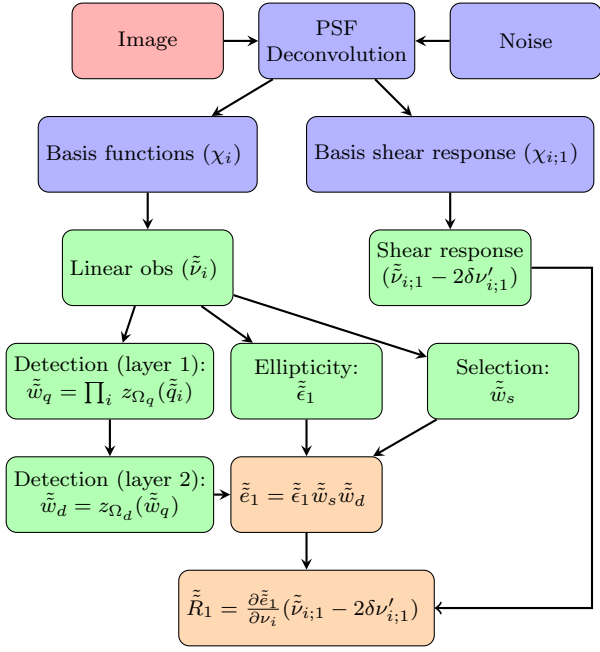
Image

PSF Deconvolution

Noise

Basis functions ($\chi_i$)

Basis shear response ($\chi_{i;1}$)

Linear obs ($\tilde{\tilde{\nu}}_i$)

Shear response ($\tilde{\tilde{\nu}}_{i;1} - 2\delta\nu'_{i;1}$)

Detection (layer 1): $\tilde{\tilde{w}}_q = \prod_i z_{\Omega_q}(\tilde{\tilde{q}}_i)$

Ellipticity: $\tilde{\tilde{\epsilon}}_1$

Selection: $\tilde{\tilde{w}}_s$

Detection (layer 2): $\tilde{\tilde{w}}_d = z_{\Omega_d}(\tilde{\tilde{w}}_q)$

$\tilde{\tilde{e}}_1 = \tilde{\tilde{\epsilon}}_1 \tilde{\tilde{w}}_s \tilde{\tilde{w}}_d$

$\tilde{\tilde{R}}_1 = \frac{\partial \tilde{\tilde{e}}_1}{\partial \nu_i}(\tilde{\tilde{\nu}}_{i;1} - 2\delta\nu'_{i;1})$